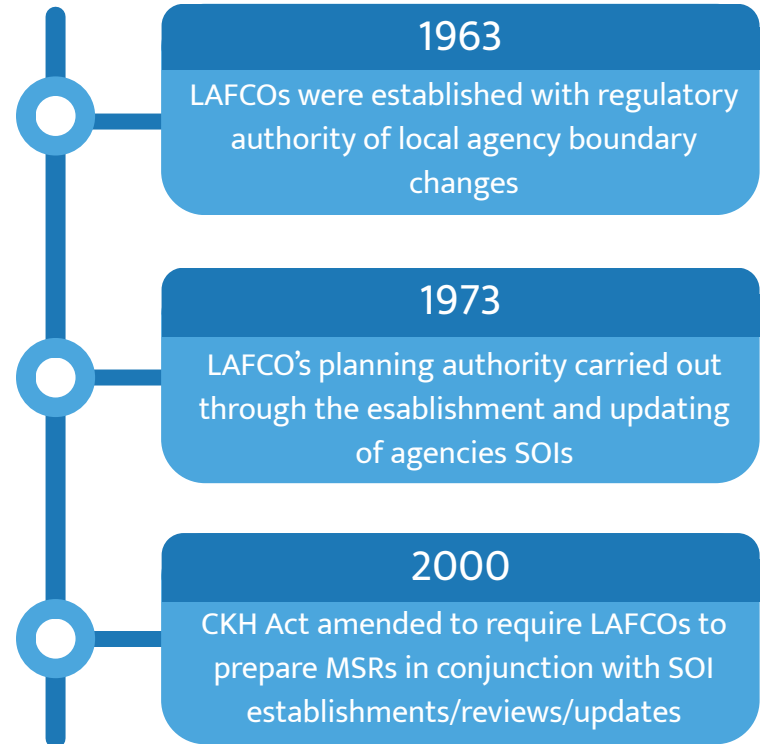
1963

LAFCOs were established with regulatory authority of local agency boundary changes

1973

LAFCO’s planning authority carried out through the esablishment and updating of agencies SOIs

2000

CKH Act amended to require LAFCOs to prepare MSRs in conjunction with SOI establishments/reviews/updates